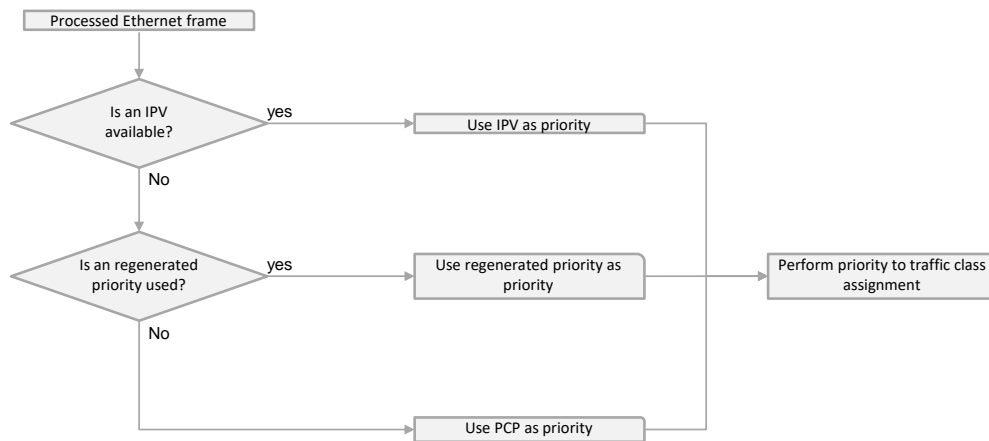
Processed Ethernet frame

Is an IPV available?

yes

Use IPV as priority

No

Is an regenerated priority used?

yes

Use regenerated priority as priority

Perform priority to traffic class assignment

No

Use PCP as priority